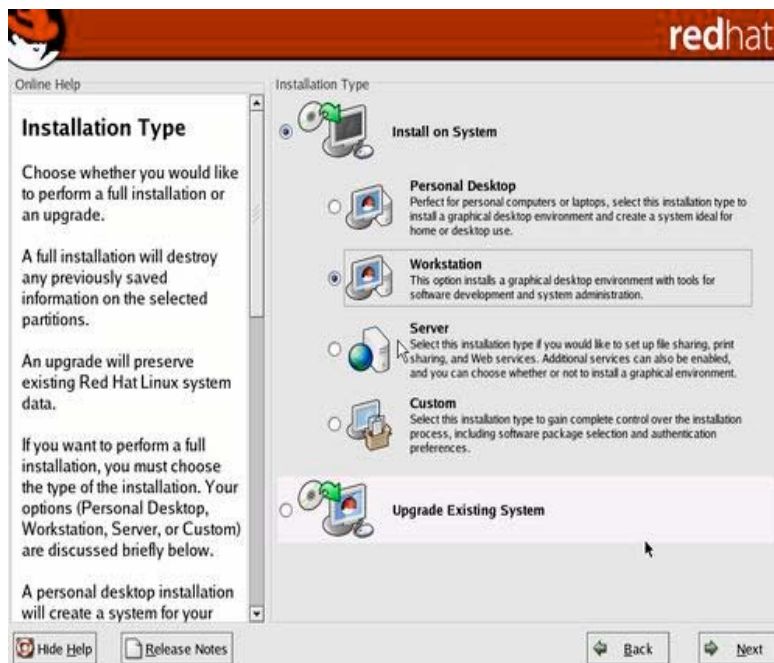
redhat

Online Help

Installation Type

Choose whether you would like to perform a full installation or an upgrade.

A full installation will destroy any previously saved information on the selected partitions.

An upgrade will preserve existing Red Hat Linux system data.

If you want to perform a full installation, you must choose the type of the installation. Your options (Personal Desktop, Workstation, Server, or Custom) are discussed briefly below.

A personal desktop installation will create a system for your

Installation Type

Install on System

Personal Desktop
Perfect for personal computers or laptops, select this installation type to install a graphical desktop environment and create a system ideal for home or desktop use.

Workstation
This option installs a graphical desktop environment with tools for software development and system administration.

Server
Select this installation type if you would like to set up file sharing, print sharing, and Web services. Additional services can also be enabled, and you can choose whether or not to install a graphical environment.

Custom
Select this installation type to gain complete control over the installation process, including software package selection and authentication preferences.

Upgrade Existing System

Hide Help
Release Notes
Back
Next